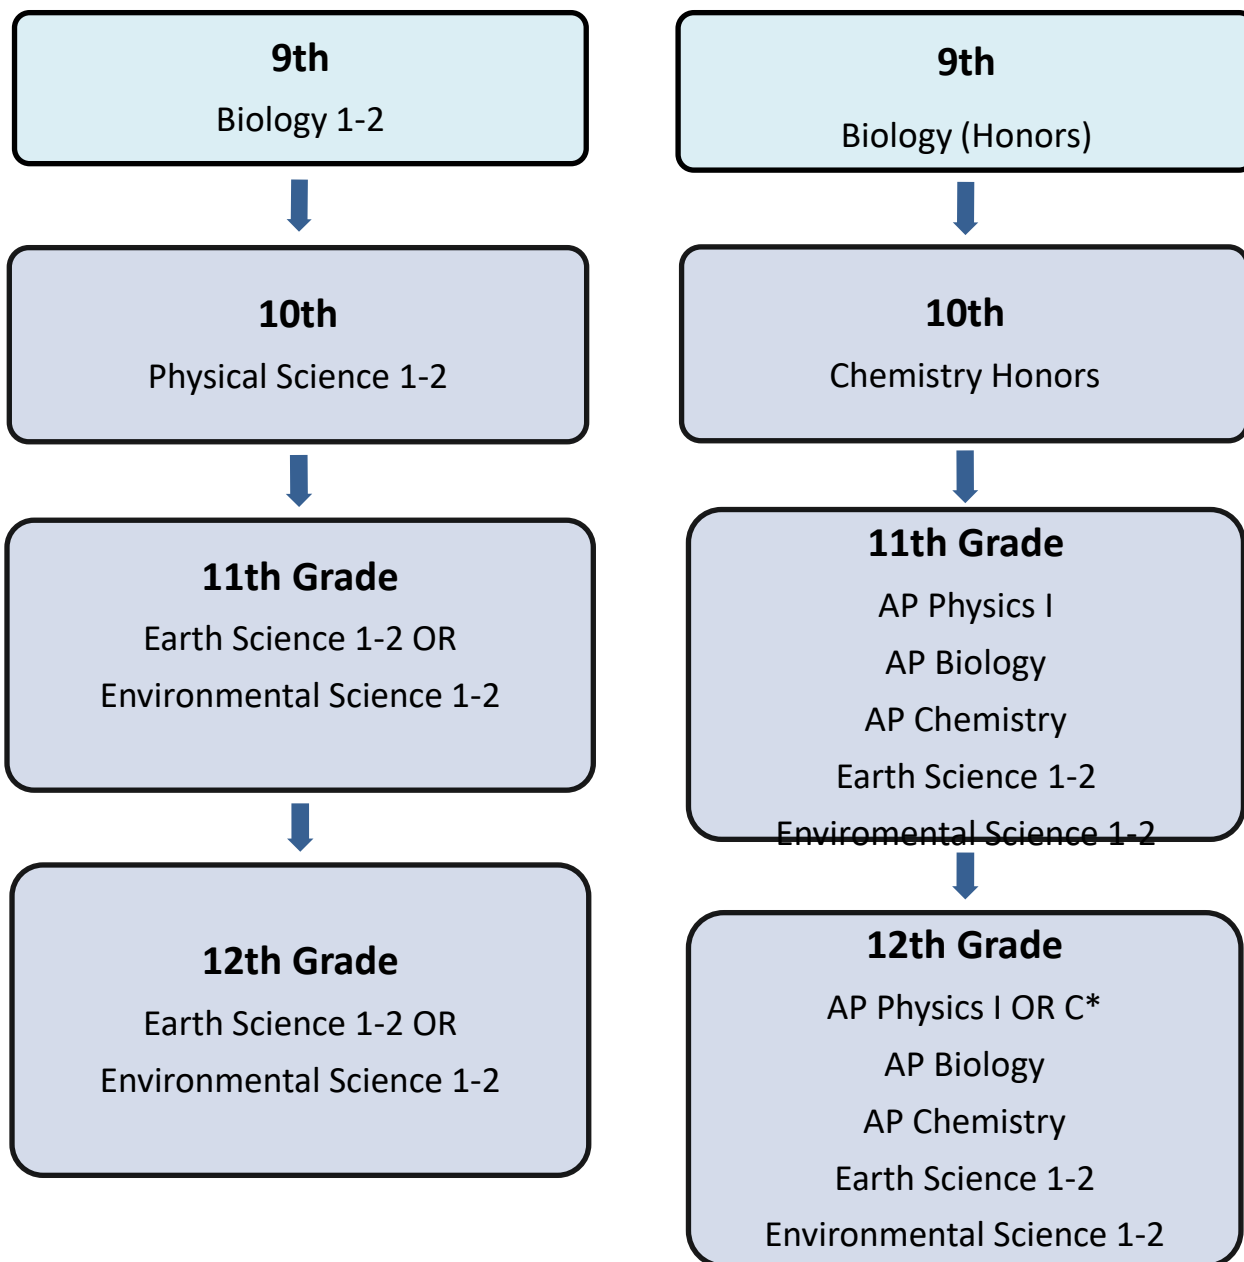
9th

Biology 1-2

10th

Physical Science 1-2

11th Grade

Earth Science 1-2 OR

Environmental Science 1-2

12th Grade

Earth Science 1-2 OR

Environmental Science 1-2

9th

Biology (Honors)

10th

Chemistry Honors

11th Grade

AP Physics I

AP Biology

AP Chemistry

Earth Science 1-2

Enviromental Science 1-2

12th Grade

AP Physics I OR C*

AP Biology

AP Chemistry

Earth Science 1-2

Environmental Science 1-2